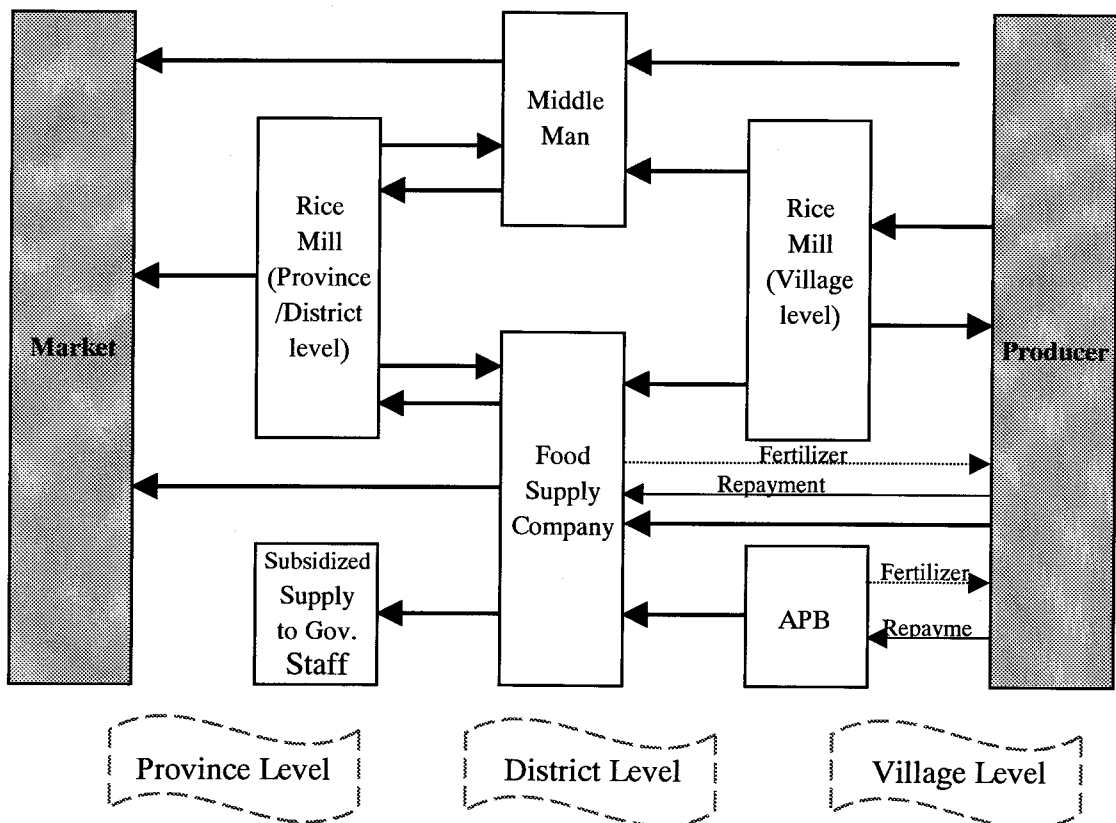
Market

Middle Man

Rice Mill (Province /District level)

Rice Mill (Village level)

Producer

Food Supply Company

Fertilizer

Repayment

Subsidized Supply to Gov. Staff

APB

Fertilizer

Repayme

Province Level

District Level

Village Level